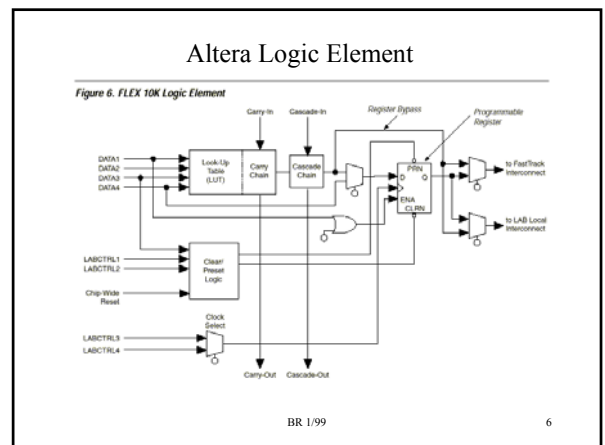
Altera Logic Element

Figure 6. FLEX 10K Logic Element

Carry-In

Cascade-In

Register Bypass

Programmable Register

DATA1

DATA2

DATA3

DATA4

Look-Up Table (LUT)

Carry Chain

Cascade Chain

PRN

D

Q

ENA

CLRN

to FastTrack Interconnect

to LAB Local Interconnect

LABCTRL1

LABCTRL2

Clear/ Preset Logic

Chip-Wide Reset

Clock Select

LABCTRL3

LABCTRL4

Carry-Out

Cascade-Out

BR 1/99

6